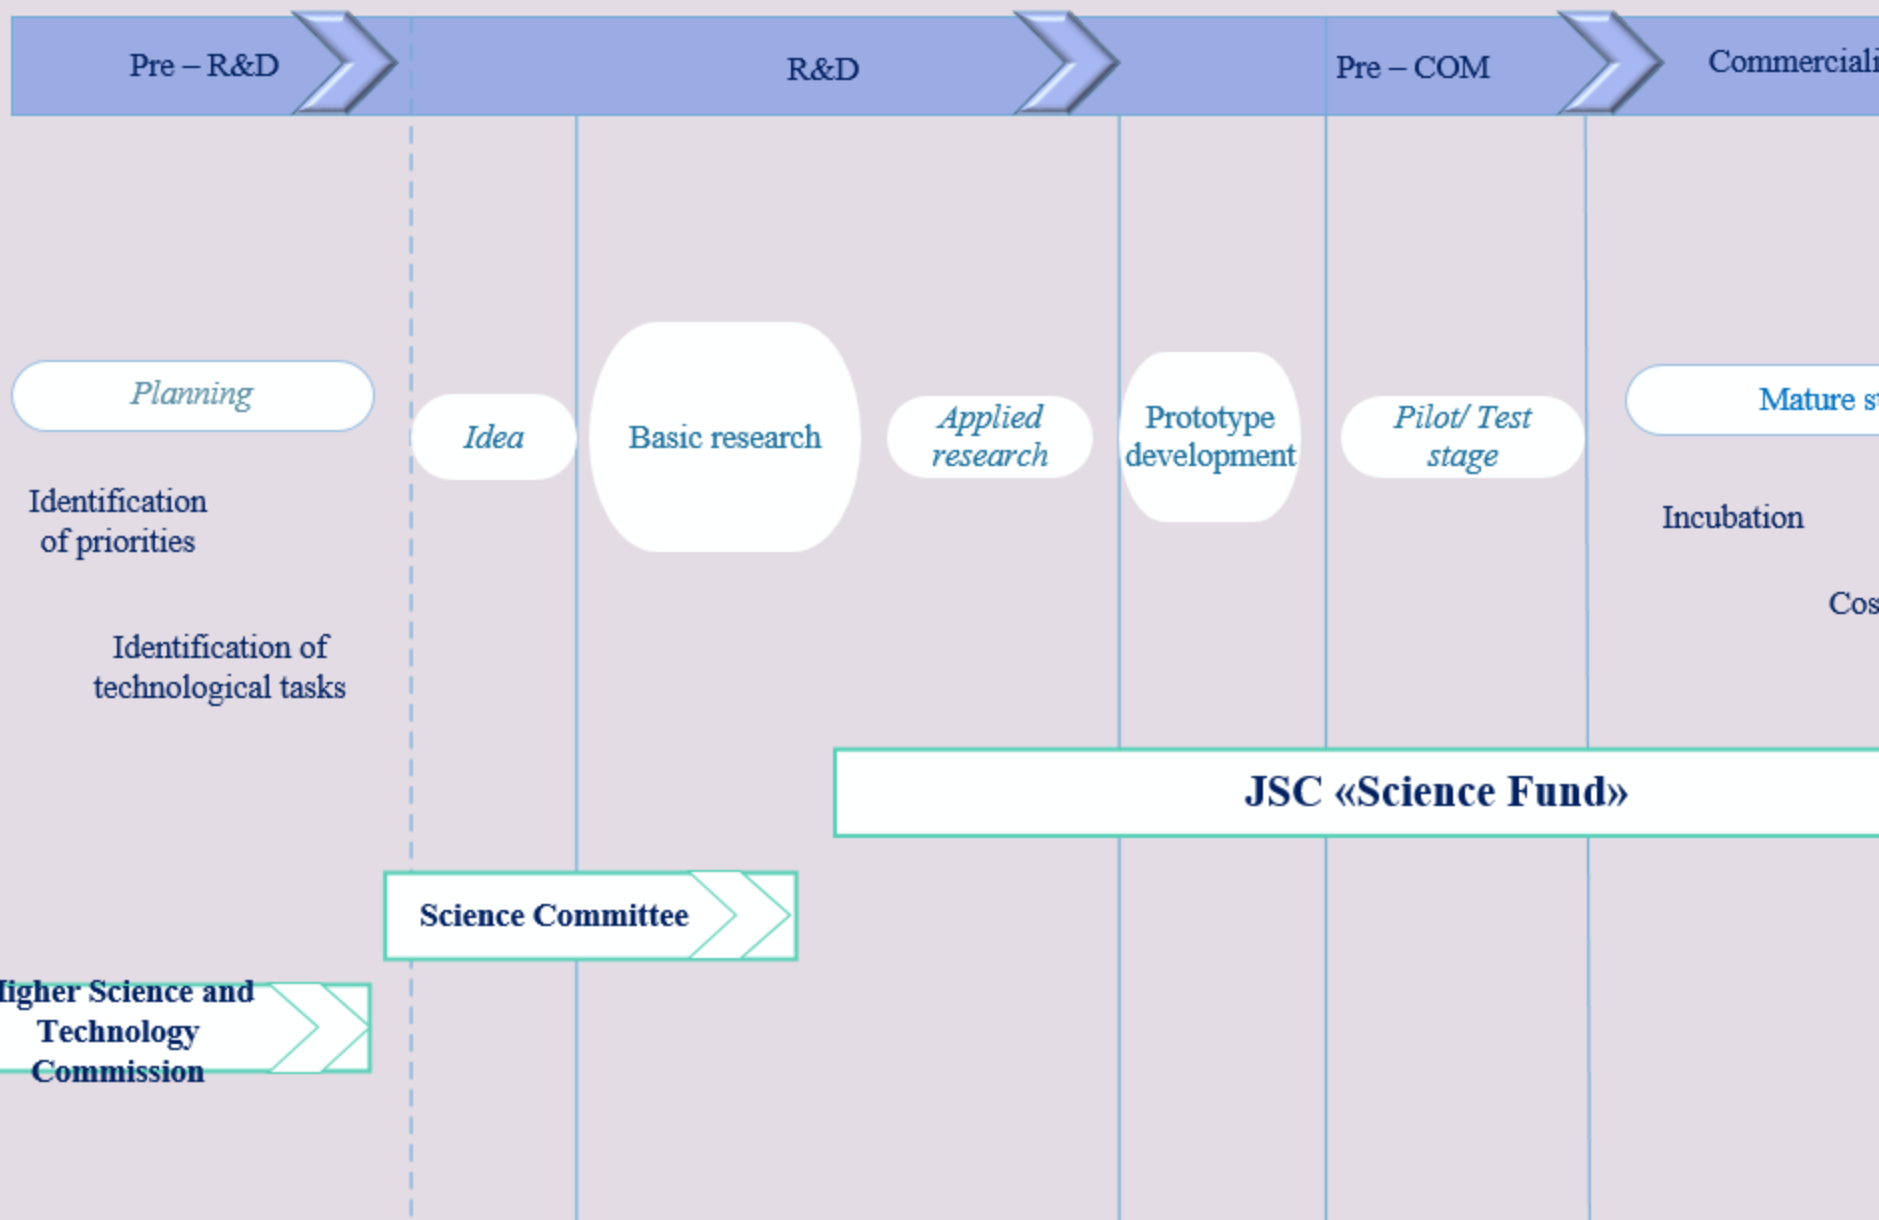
Pre – R&D

R&D

Pre – COM

Commerciali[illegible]

Planning

Idea

Basic research

Applied research

Prototype development

Pilot/ Test stage

Mature s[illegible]

Identification of priorities

Incubation

Cos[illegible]

Identification of technological tasks

JSC «Science Fund»

Science Committee

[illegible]igher Science and Technology Commission